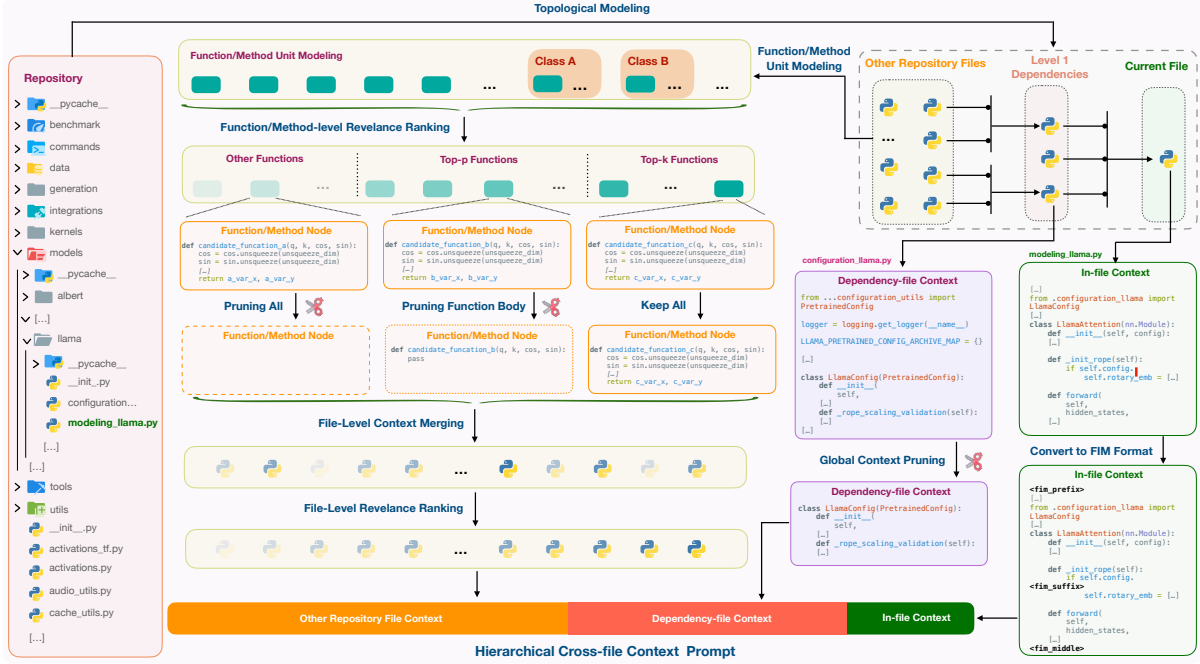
Topological Modeling

Repository
__pycache__
benchmark
commands
data
generation
integrations
kernels
models
__pycache__
albert
[...]
llama
__pycache__
__init_.py
configuration...
modeling_llama.py
[...]
[...]
tools
utils
__init__.py
activations_tf.py
activations.py
audio_utils.py
cache_utils.py
[...]

Function/Method Unit Modeling
...
Class A
...
Class B
...
...

Function/Method-level Revelance Ranking

Other Functions
...
Top-p Functions
...
Top-k Functions
...

Function/Method Node
def candidate_funcation_a(q, k, cos, sin):
cos = cos.unsqueeze(unsqueeze_dim)
sin = sin.unsqueeze(unsqueeze_dim)
[...]
return a_var_x, a_var_y

Function/Method Node
def candidate_funcation_b(q, k, cos, sin):
cos = cos.unsqueeze(unsqueeze_dim)
sin = sin.unsqueeze(unsqueeze_dim)
[...]
return b_var_x, b_var_y

Function/Method Node
def candidate_funcation_c(q, k, cos, sin):
cos = cos.unsqueeze(unsqueeze_dim)
sin = sin.unsqueeze(unsqueeze_dim)
[...]
return c_var_x, c_var_y

Pruning All
Pruning Function Body
Keep All

Function/Method Node

Function/Method Node
def candidate_funcation_b(q, k, cos, sin):
pass

Function/Method Node
def candidate_funcation_c(q, k, cos, sin):
cos = cos.unsqueeze(unsqueeze_dim)
sin = sin.unsqueeze(unsqueeze_dim)
[...]
return c_var_x, c_var_y

File-Level Context Merging
...
File-Level Revelance Ranking
...

Function/Method Unit Modeling
Other Repository Files
Level 1 Dependencies
Current File
...

configuration_llama.py
Dependency-file Context
from ...configuration_utils import PretrainedConfig
logger = logging.get_logger(__name__)
LLAMA_PRETRAINED_CONFIG_ARCHIVE_MAP = {}
[...]
class LlamaConfig(PretrainedConfig):
def __init__(
self,
[...]
def _rope_scaling_validation(self):
[...]
[...]

modeling_llama.py
In-file Context
[...]
from .configuration_llama import LlamaConfig
[...]
class LlamaAttention(nn.Module):
def __init__(self, config):
[...]
def _init_rope(self):
if self.config.
self.rotary_emb = [...]
def forward(
self,
hidden_states,
[...]

Convert to FIM Format

Global Context Pruning

Dependency-file Context
class LlamaConfig(PretrainedConfig):
def __init__(
self,
[...]
def _rope_scaling_validation(self):
[...]

In-file Context
<fim_prefix>
[...]
from .configuration_llama import LlamaConfig
[...]
class LlamaAttention(nn.Module):
def __init__(self, config):
[...]
def _init_rope(self):
if self.config.
<fim_suffix>
self.rotary_emb = [...]
def forward(
self,
hidden_states,
[...]
<fim_middle>

Other Repository File Context
Dependency-file Context
In-file Context

Hierarchical Cross-file Context Prompt